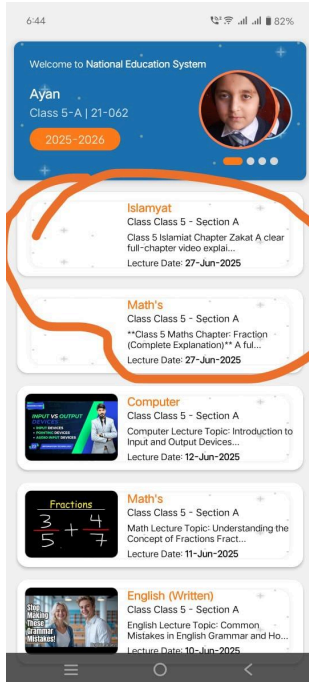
6:44 82%

Welcome to National Education System

Ayan

Class 5-A | 21-062

2025-2026

Islamyat

Class Class 5 - Section A

Class 5 Islamiat Chapter Zakat A clear full-chapter video explai...

Lecture Date: 27-Jun-2025

Math's

Class Class 5 - Section A

**Class 5 Maths Chapter: Fraction (Complete Explanation)** A ful...

Lecture Date: 27-Jun-2025

INPUT VS OUTPUT DEVICES

Computer

Class Class 5 - Section A

Computer Lecture Topic: Introduction to Input and Output Devices...

Lecture Date: 12-Jun-2025

Fractions

$\frac{3}{5} + \frac{4}{7}$

Math's

Class Class 5 - Section A

Math Lecture Topic: Understanding the Concept of Fractions Fract...

Lecture Date: 11-Jun-2025

Stop Making These Grammar Mistakes!

English (Written)

Class Class 5 - Section A

English Lecture Topic: Common Mistakes in English Grammar and Ho...

Lecture Date: 10-Jun-2025